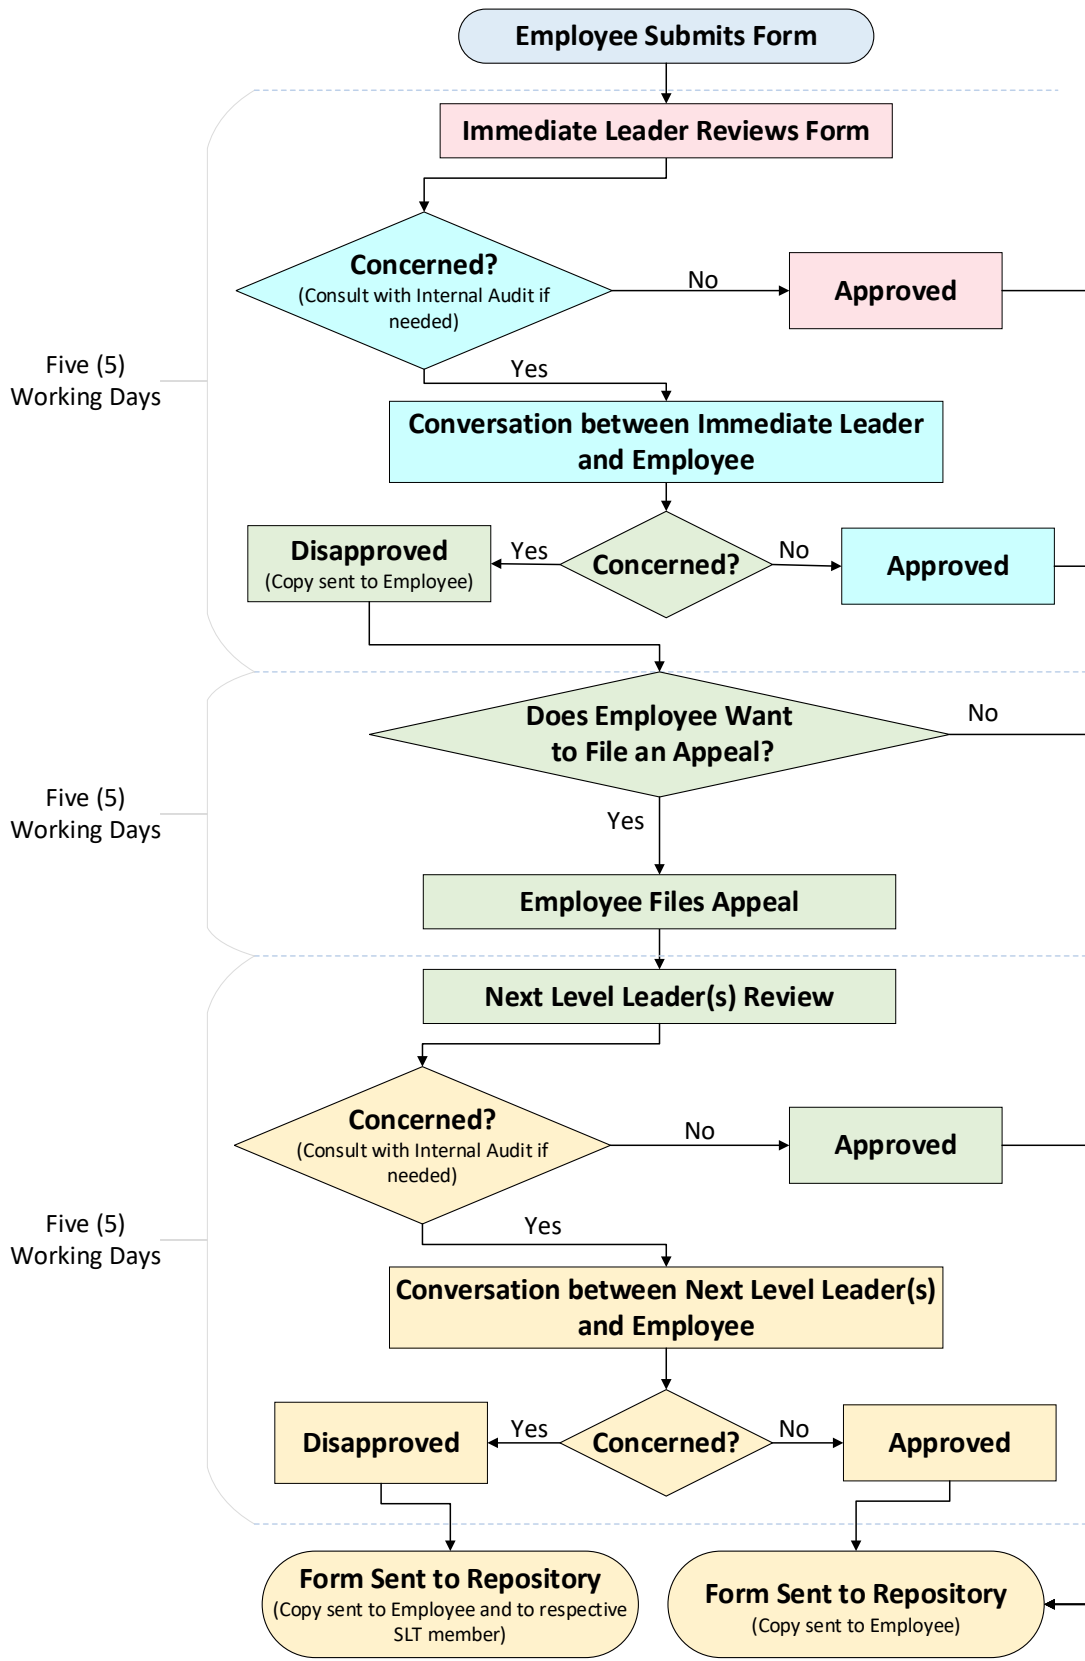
Employee Submits Form

Immediate Leader Reviews Form

Five (5) Working Days

Concerned?
(Consult with Internal Audit if needed)

No

Approved

Yes

Conversation between Immediate Leader and Employee

Disapproved
(Copy sent to Employee)

Yes

Concerned?

No

Approved

Five (5) Working Days

Does Employee Want to File an Appeal?

No

Yes

Employee Files Appeal

Next Level Leader(s) Review

Five (5) Working Days

Concerned?
(Consult with Internal Audit if needed)

No

Approved

Yes

Conversation between Next Level Leader(s) and Employee

Disapproved

Yes

Concerned?

No

Approved

Form Sent to Repository
(Copy sent to Employee and to respective SLT member)

Form Sent to Repository
(Copy sent to Employee)